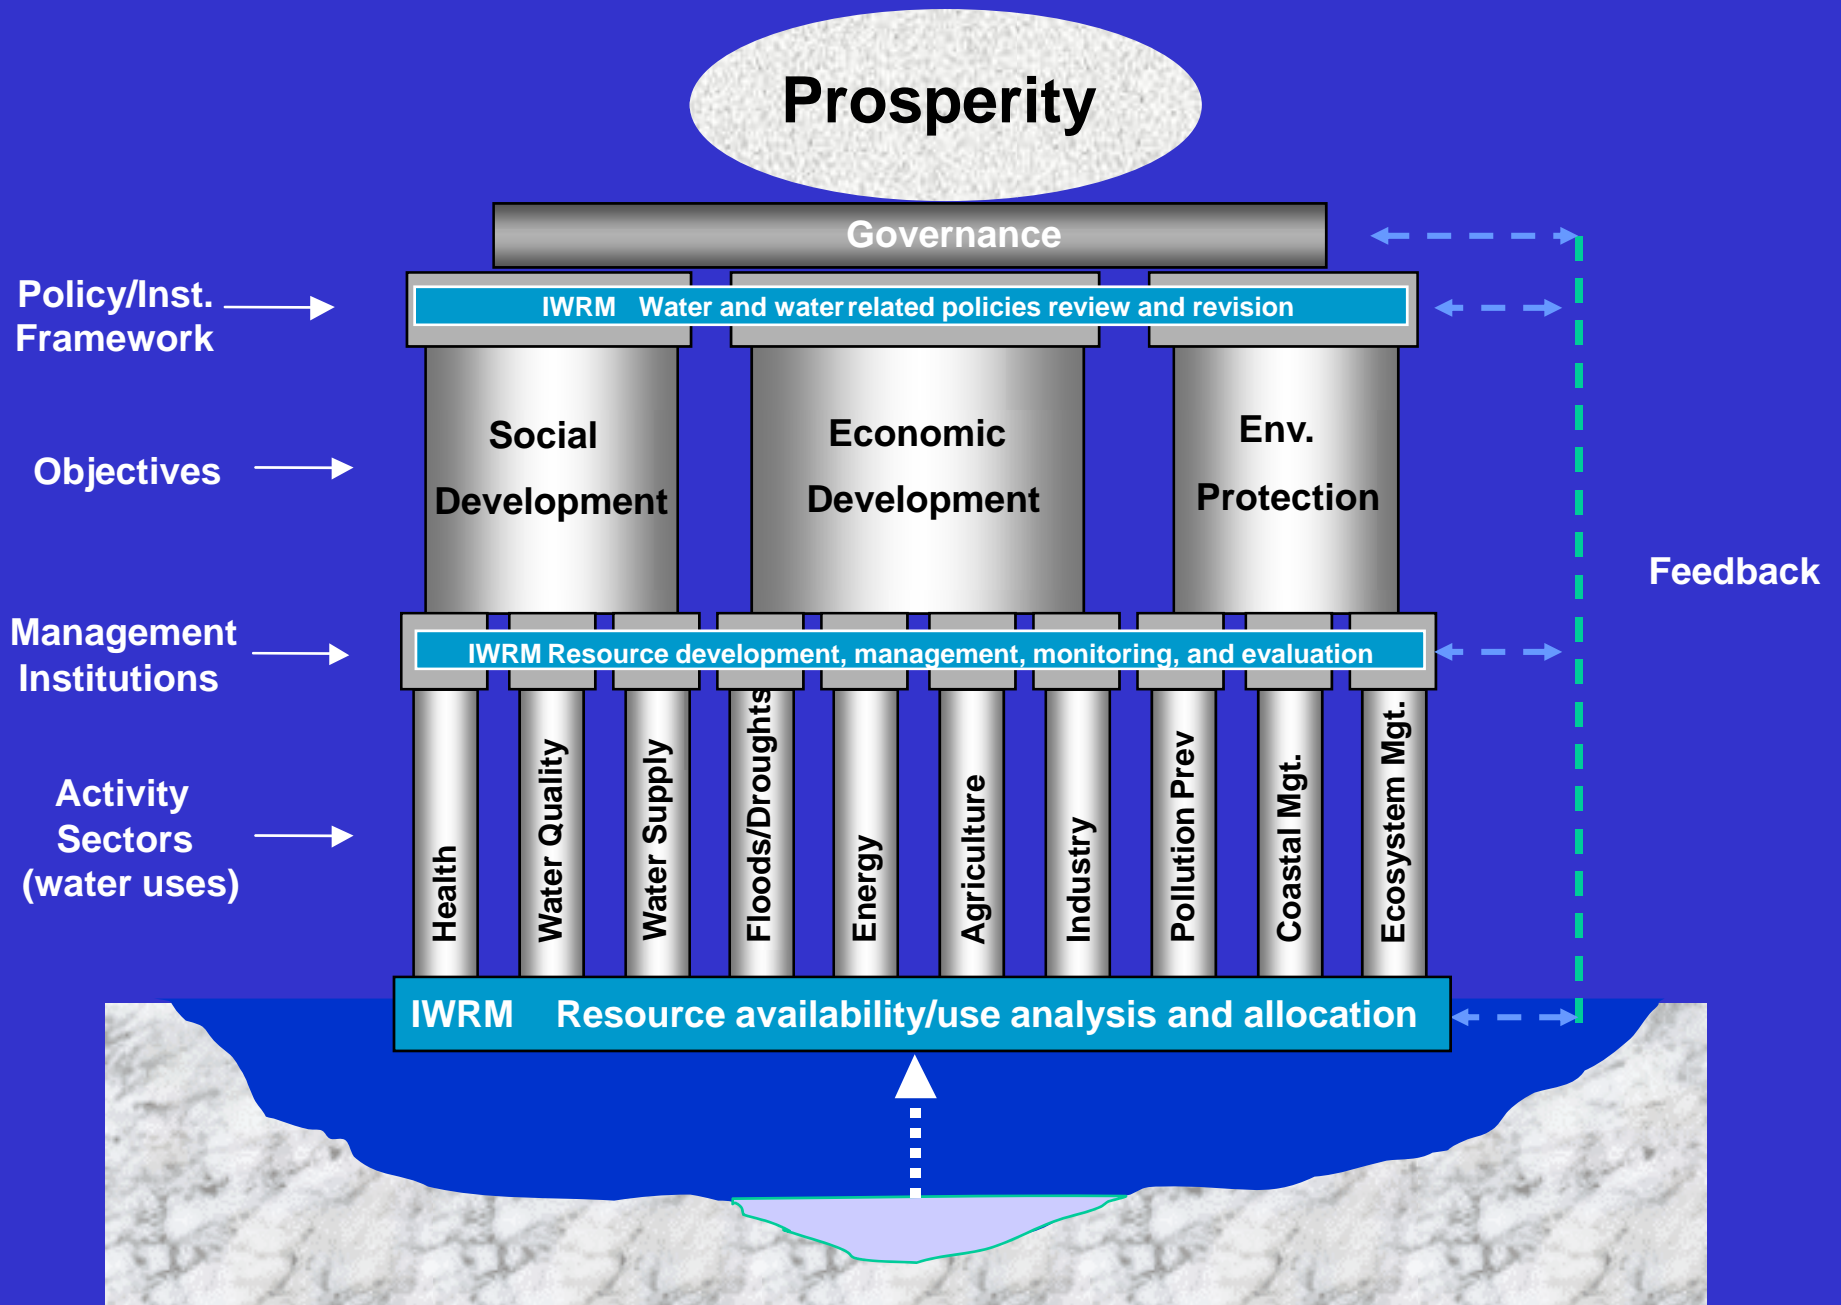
Prosperity

Governance

Policy/Inst. Framework

IWRM Water and water related policies review and revision

Objectives

Social Development

Economic Development

Env. Protection

Feedback

Management Institutions

IWRM Resource development, management, monitoring, and evaluation

Activity Sectors (water uses)

Health

Water Quality

Water Supply

Floods/Droughts

Energy

Agriculture

Industry

Pollution Prev

Coastal Mgt.

Ecosystem Mgt.

IWRM Resource availability/use analysis and allocation